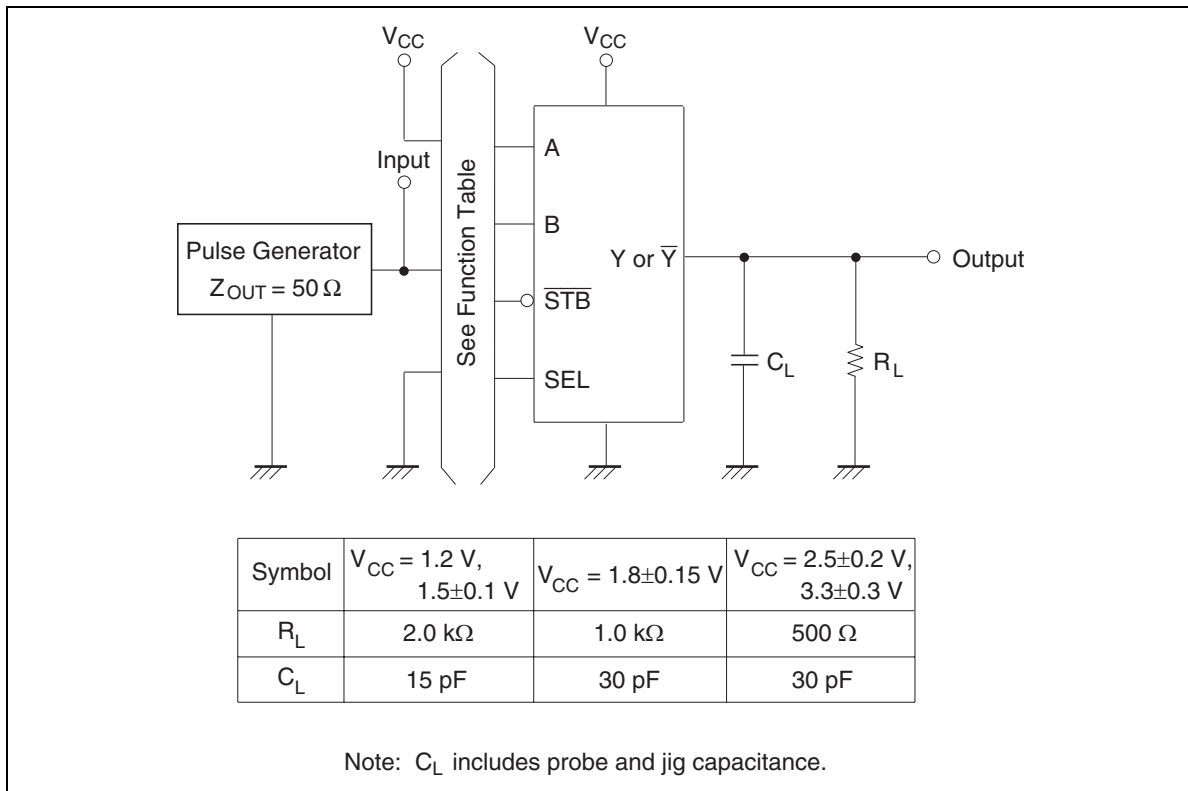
$V_{CC}$

$V_{CC}$

Input

See Function Table

A

B

$\overline{STB}$

SEL

Pulse Generator
$Z_{OUT} = 50\ \Omega$

Y or $\overline{Y}$

Output

$C_L$

$R_L$

| Symbol | $V_{CC} = 1.2$ V, $1.5\pm0.1$ V | $V_{CC} = 1.8\pm0.15$ V | $V_{CC} = 2.5\pm0.2$ V, $3.3\pm0.3$ V |
|---|---|---|---|
| $R_L$ | 2.0 kΩ | 1.0 kΩ | 500 Ω |
| $C_L$ | 15 pF | 30 pF | 30 pF |

Note: $C_L$ includes probe and jig capacitance.